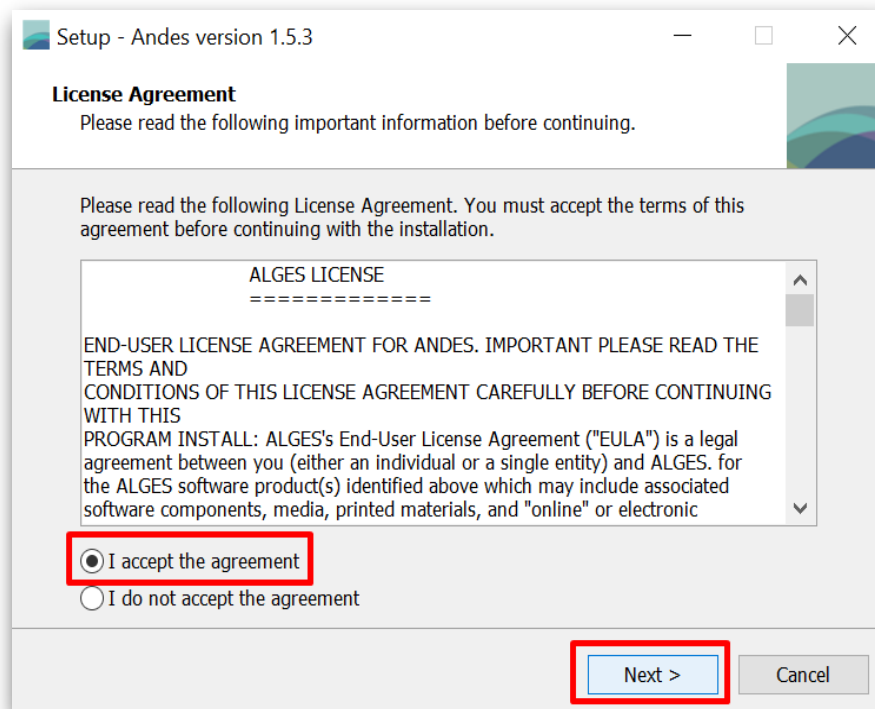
Setup - Andes version 1.5.3

License Agreement
Please read the following important information before continuing.

Please read the following License Agreement. You must accept the terms of this agreement before continuing with the installation.

ALGES LICENSE
=============

END-USER LICENSE AGREEMENT FOR ANDES. IMPORTANT PLEASE READ THE TERMS AND
CONDITIONS OF THIS LICENSE AGREEMENT CAREFULLY BEFORE CONTINUING WITH THIS
PROGRAM INSTALL: ALGES's End-User License Agreement ("EULA") is a legal agreement between you (either an individual or a single entity) and ALGES. for the ALGES software product(s) identified above which may include associated software components, media, printed materials, and "online" or electronic

I accept the agreement
I do not accept the agreement

Next >
Cancel